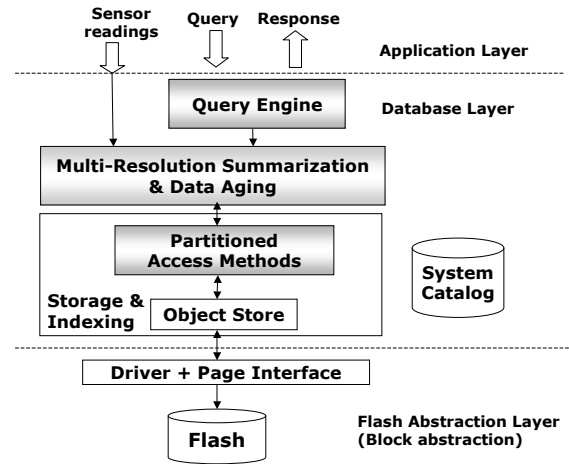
Sensor readings

Query

Response

Application Layer

Query Engine

Database Layer

Multi-Resolution Summarization & Data Aging

Partitioned Access Methods

System Catalog

Storage & Indexing

Object Store

Driver + Page Interface

Flash Abstraction Layer (Block abstraction)

Flash